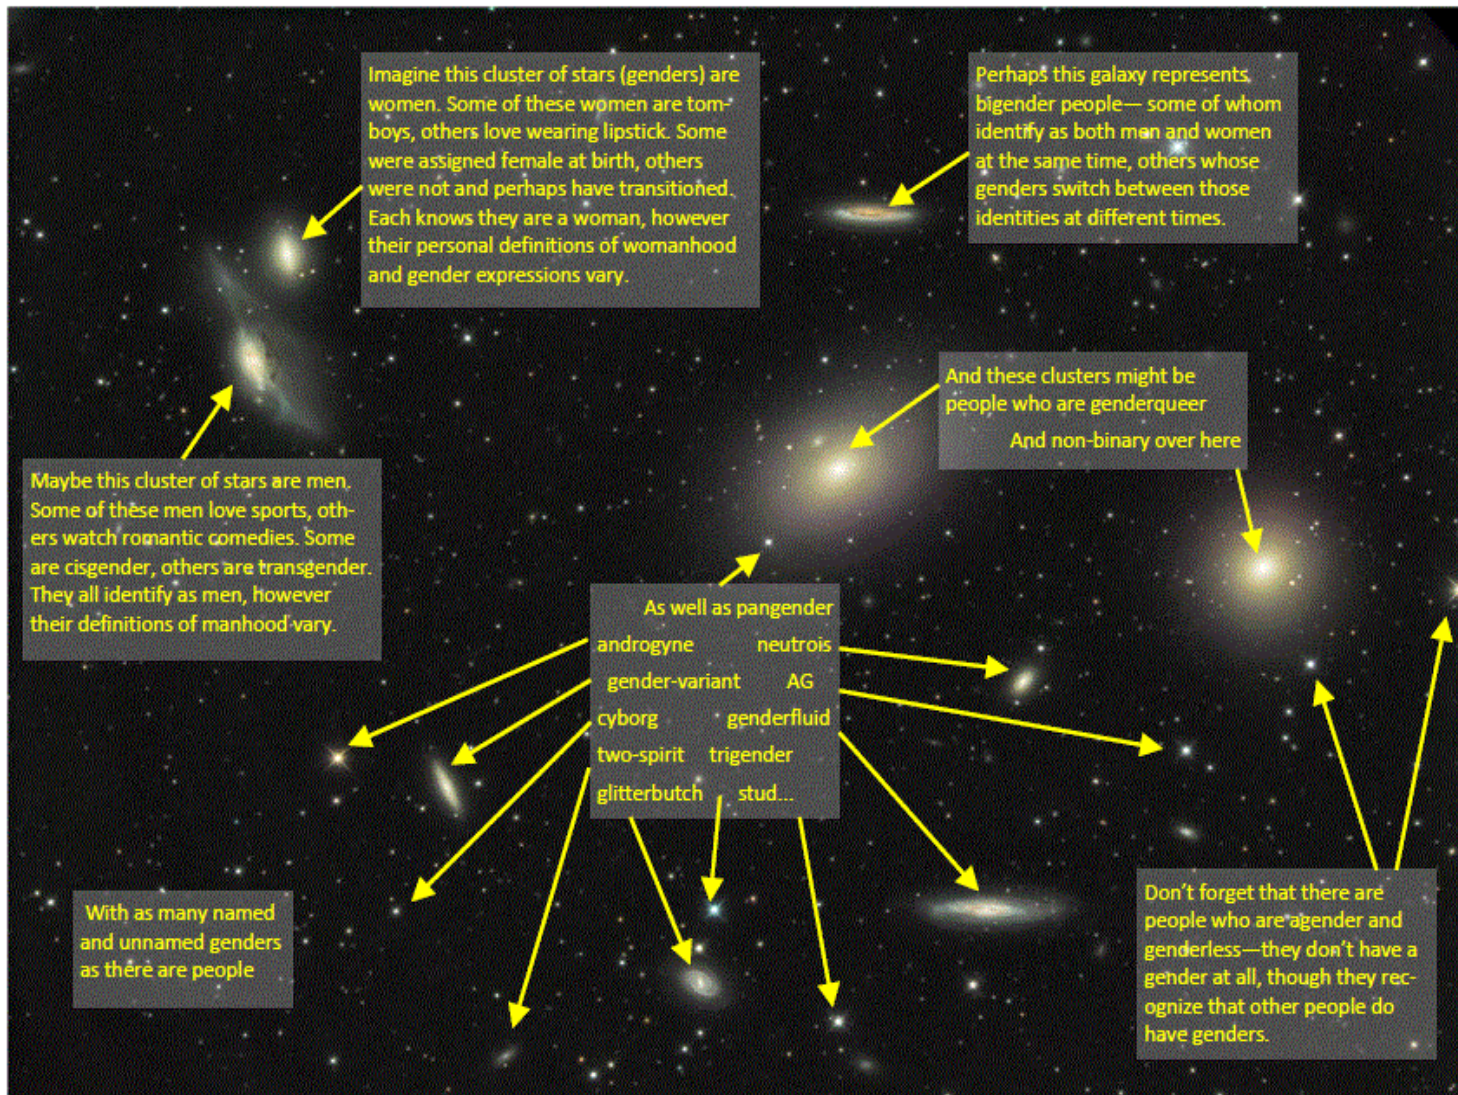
Imagine this cluster of stars (genders) are women. Some of these women are tomboys, others love wearing lipstick. Some were assigned female at birth, others were not and perhaps have transitioned. Each knows they are a woman, however their personal definitions of womanhood and gender expressions vary.

Perhaps this galaxy represents bigender people— some of whom identify as both men and women at the same time, others whose genders switch between those identities at different times.

And these clusters might be people who are genderqueer

And non-binary over here

Maybe this cluster of stars are men. Some of these men love sports, others watch romantic comedies. Some are cisgender, others are transgender. They all identify as men, however their definitions of manhood vary.

As well as pangender
androgyne neutrois
gender-variant AG
cyborg genderfluid
two-spirit trigender
glitterbutch stud...

With as many named and unnamed genders as there are people

Don't forget that there are people who are agender and genderless—they don't have a gender at all, though they recognize that other people do have genders.